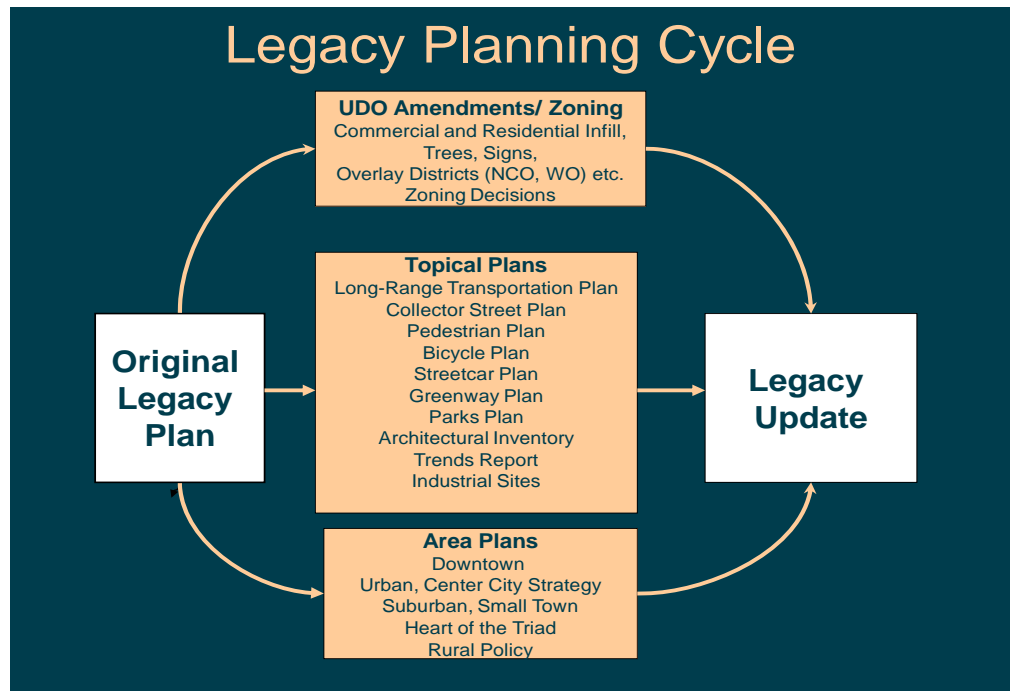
Legacy Planning Cycle

UDO Amendments/ Zoning
Commercial and Residential Infill,
Trees, Signs,
Overlay Districts (NCO, WO) etc.
Zoning Decisions

Original Legacy Plan

Topical Plans
Long-Range Transportation Plan
Collector Street Plan
Pedestrian Plan
Bicycle Plan
Streetcar Plan
Greenway Plan
Parks Plan
Architectural Inventory
Trends Report
Industrial Sites

Legacy Update

Area Plans
Downtown
Urban, Center City Strategy
Suburban, Small Town
Heart of the Triad
Rural Policy